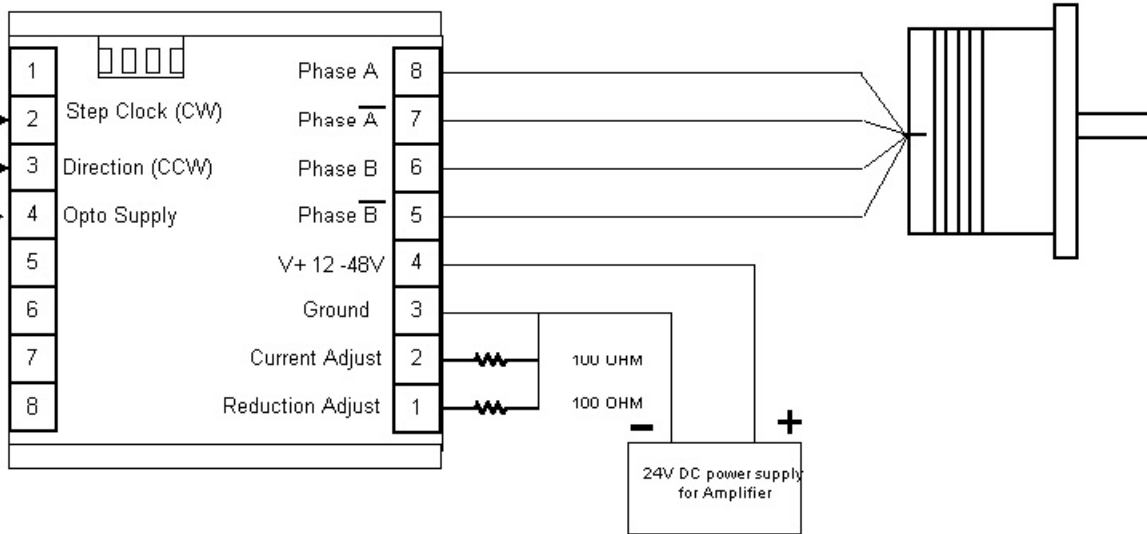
1
2 Step Clock (CW)
3 Direction (CCW)
4 Opto Supply
5
6
7
8

Phase A 8
Phase $\overline{A}$ 7
Phase B 6
Phase $\overline{B}$ 5
V+ 12 -48V 4
Ground 3
Current Adjust 2
Reduction Adjust 1

100 OHM
100 OHM

−
+

24V DC power supply for Amplifier